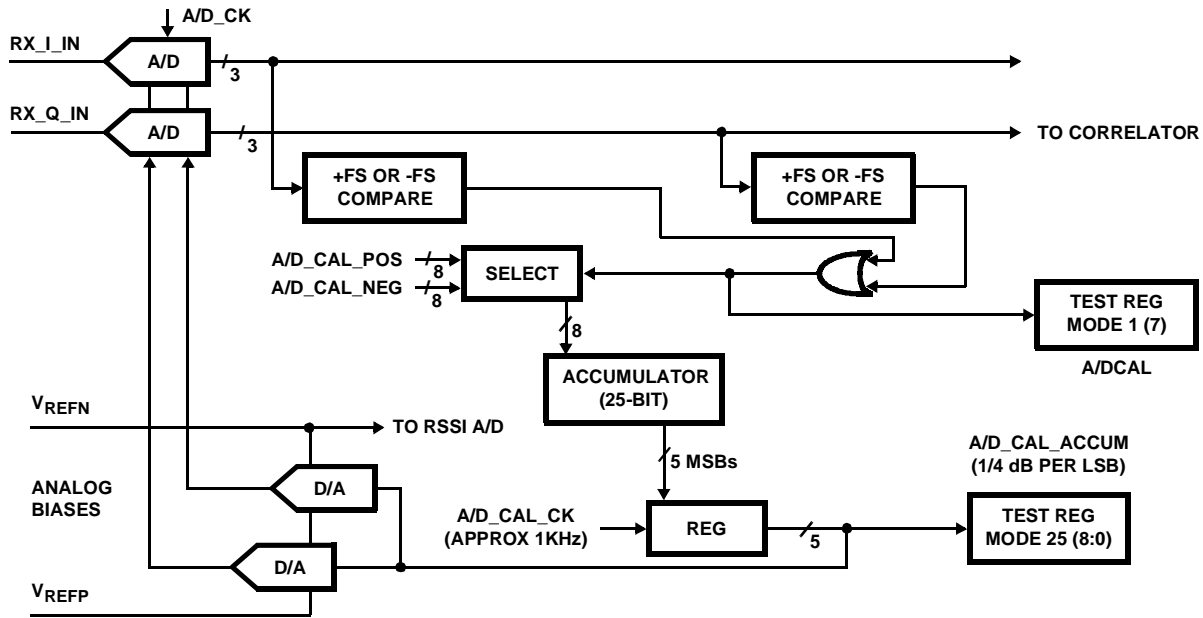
A/D_CK

RX_I_IN

A/D

3

RX_Q_IN

A/D

3

TO CORRELATOR

+FS OR -FS COMPARE

+FS OR -FS COMPARE

A/D_CAL_POS

8

A/D_CAL_NEG

8

SELECT

TEST REG MODE 1 (7)

A/DCAL

8

ACCUMULATOR (25-BIT)

$V_{REFN}$

TO RSSI A/D

A/D_CAL_ACCUM (1/4 dB PER LSB)

5 MSBs

ANALOG BIASES

D/A

A/D_CAL_CK (APPROX 1KHz)

REG

5

TEST REG MODE 25 (8:0)

D/A

$V_{REFP}$